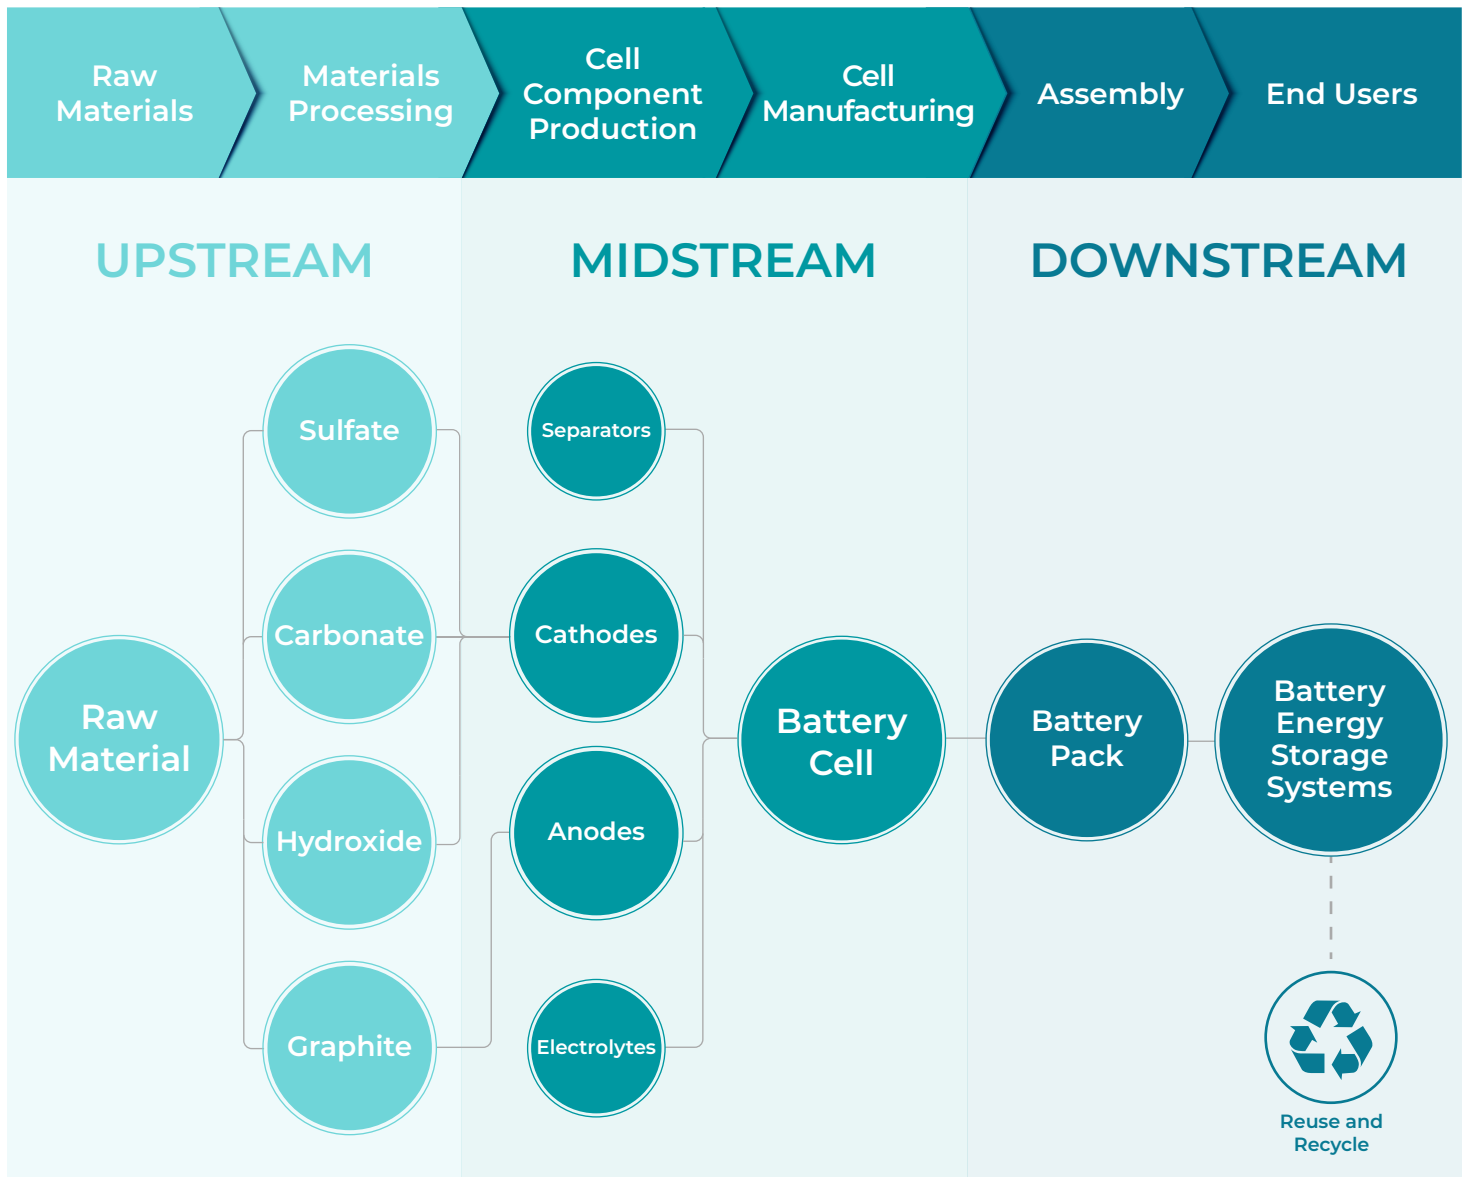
Raw Materials

Materials Processing

Cell Component Production

Cell Manufacturing

Assembly

End Users

UPSTREAM

MIDSTREAM

DOWNSTREAM

Raw Material

Sulfate

Carbonate

Hydroxide

Graphite

Separators

Cathodes

Anodes

Electrolytes

Battery Cell

Battery Pack

Battery Energy Storage Systems

Reuse and Recycle